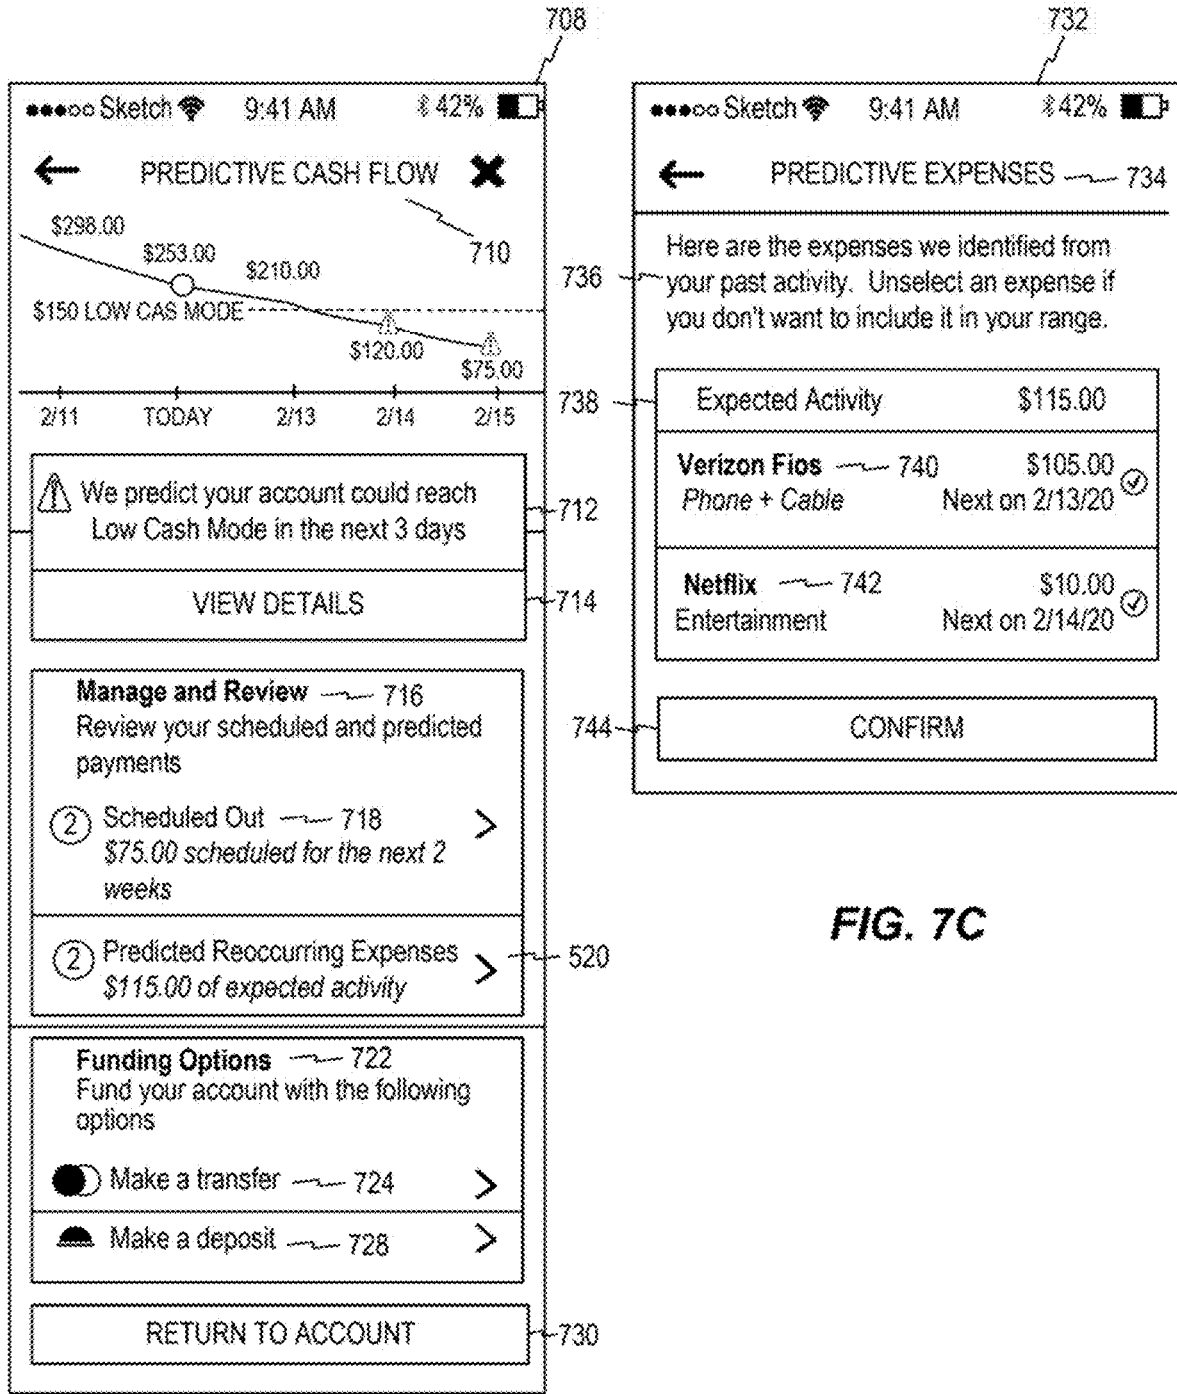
708

●●●○○ Sketch 9:41 AM 42%

← PREDICTIVE CASH FLOW ✖

710

$298.00

$253.00

$210.00

$150 LOW CAS MODE

$120.00

$75.00

2/11 TODAY 2/13 2/14 2/15

We predict your account could reach Low Cash Mode in the next 3 days

712

VIEW DETAILS

714

Manage and Review 716
Review your scheduled and predicted payments

2 Scheduled Out 718
$75.00 scheduled for the next 2 weeks

2 Predicted Reoccurring Expenses
$115.00 of expected activity

520

Funding Options 722
Fund your account with the following options

Make a transfer 724

Make a deposit 728

RETURN TO ACCOUNT

730

732

●●●○○ Sketch 9:41 AM 42%

← PREDICTIVE EXPENSES 734

736

Here are the expenses we identified from your past activity. Unselect an expense if you don't want to include it in your range.

738

| Expected Activity | $115.00 |
|---|---|
| **Verizon Fios** 740 *Phone + Cable* | $105.00 Next on 2/13/20 |
| **Netflix** 742 Entertainment | $10.00 Next on 2/14/20 |

744

CONFIRM

FIG. 7C